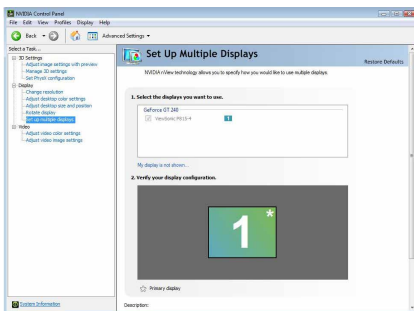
NVIDIA Control Panel

File Edit View Profiles Display Help

Back Advanced Settings

Select a Task...

3D Settings
Adjust image settings with preview
Manage 3D settings
Set PhysX configuration
Display
Change resolution
Adjust desktop color settings
Adjust desktop size and position
Rotate display
Set up multiple displays
Video
Adjust video color settings
Adjust video image settings

Set Up Multiple Displays

Restore Defaults

NVIDIA nView technology allows you to specify how you would like to use multiple displays.

1. Select the displays you want to use.

GeForce GT 240

ViewSonic P815-4 1

My display is not shown...

2. Verify your display configuration.

1*

Primary display

System Information

Description: